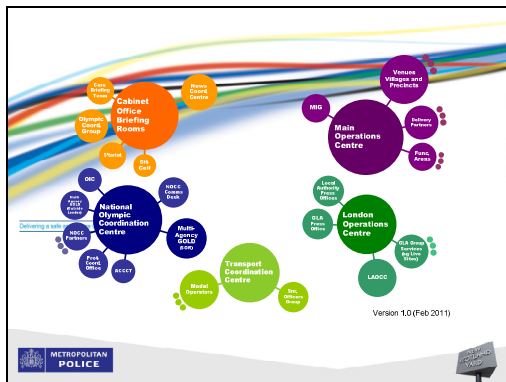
Cabinet Office Briefing Rooms

Cons Briefing Event

News Coord Centre

Olympic Coord. Group

Sit-Cell

S'taniel

Main Operations Centre

Venues Villages and Precincts

MIG

Delivery Partners

Func. Areas

National Olympic Coordination Centre

OIC

NOCC Comms Desk

Multi-Agency GOLD (OOR)

Non-Olympic Outside London

NOCC Partners

Prot Coord. Office

ACCCT

Delivering a safe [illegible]

London Operations Centre

Local Authority Press Offices

GLA Press Office

GLA Group Services (eg Live Sites)

LAOCC

Transport Coordination Centre

Model Operators

Sen. Officers Group

Version 1.0 (Feb 2011)

METROPOLITAN POLICE

NEW SCOTLAND YARD